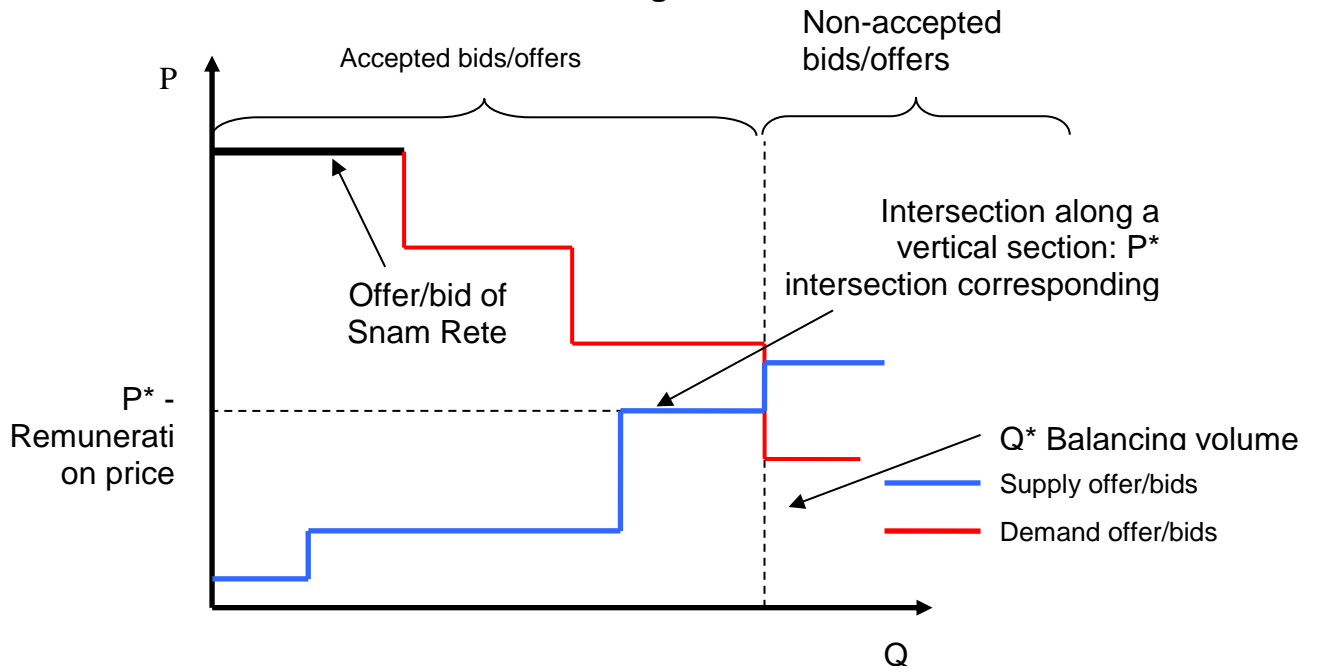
Accepted bids/offers

Non-accepted bids/offers

P

Offer/bid of Snam Rete

Intersection along a vertical section: P* intersection corresponding

P* - Remunerati on price

Q* Balancing volume

Supply offer/bids

Demand offer/bids

Q